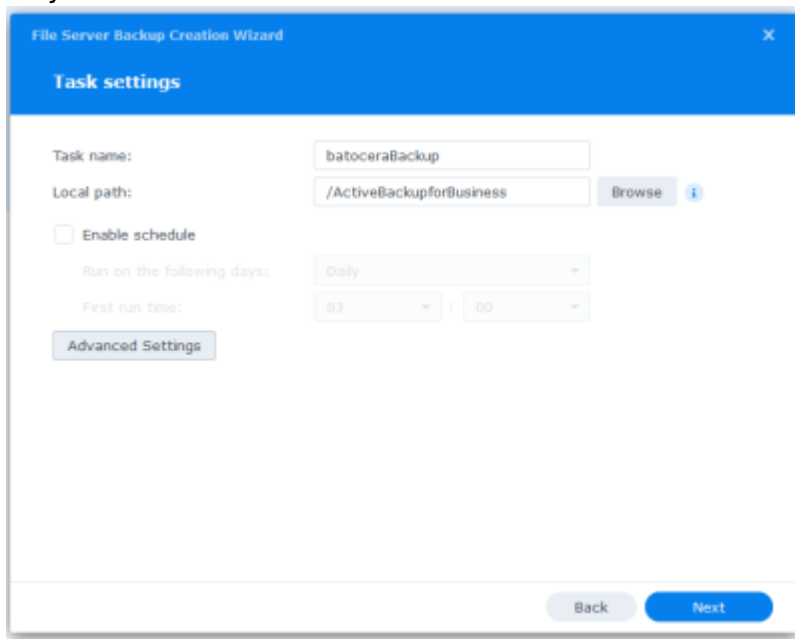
File Server Backup Creation Wizard

Task settings

Task name: batoceraBackup

Local path: /ActiveBackupforBusiness Browse

Enable schedule

Run on the following days: Daily

First run time: 03 : 00

Advanced Settings

Back Next